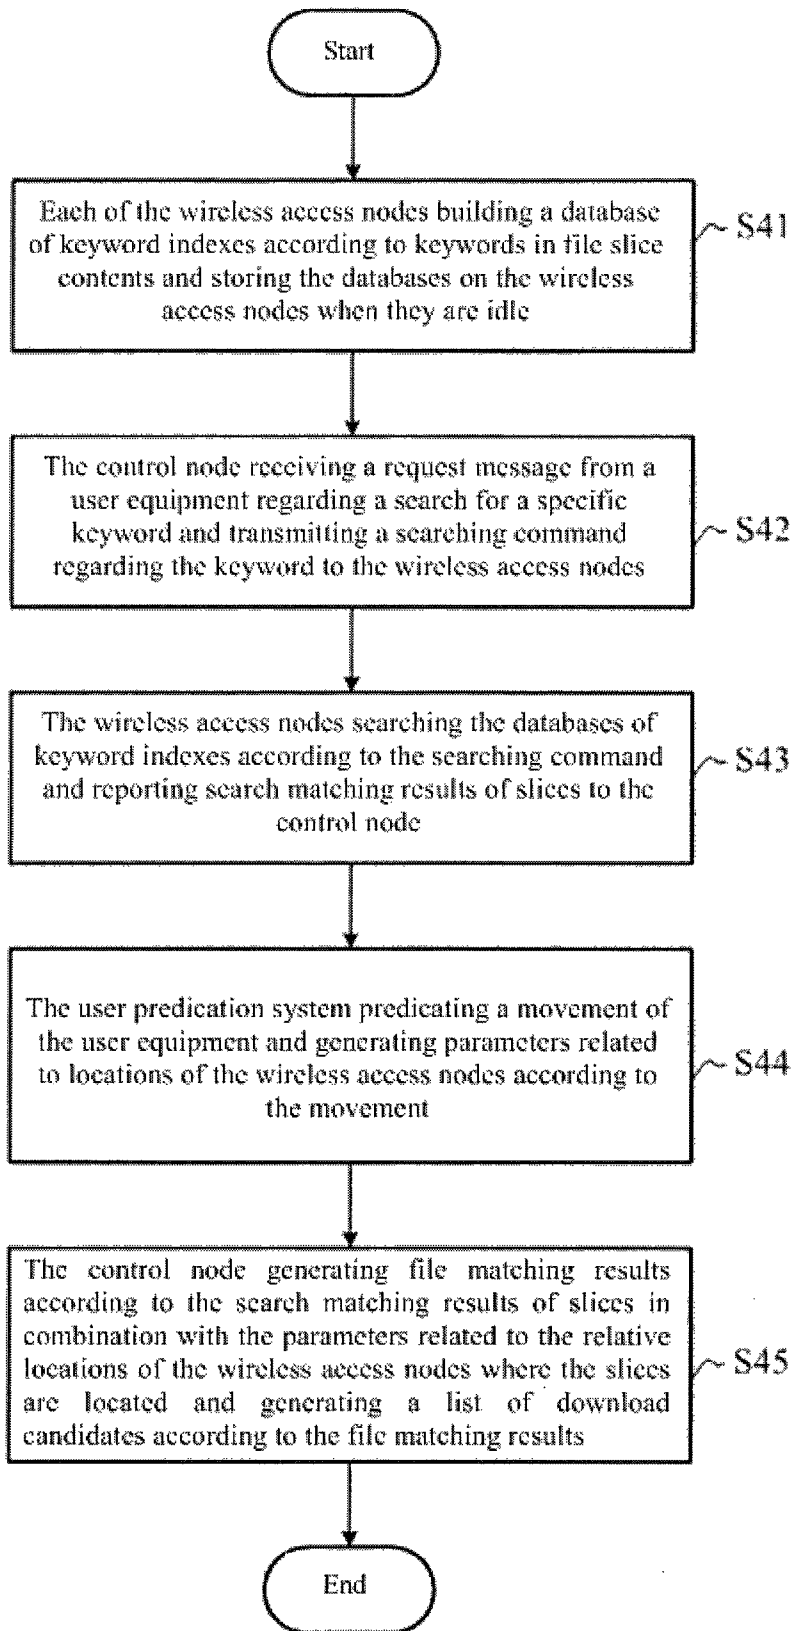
Start

Each of the wireless access nodes building a database of keyword indexes according to keywords in file slice contents and storing the databases on the wireless access nodes when they are idle

S41

The control node receiving a request message from a user equipment regarding a search for a specific keyword and transmitting a searching command regarding the keyword to the wireless access nodes

S42

The wireless access nodes searching the databases of keyword indexes according to the searching command and reporting search matching results of slices to the control node

S43

The user predication system predicating a movement of the user equipment and generating parameters related to locations of the wireless access nodes according to the movement

S44

The control node generating file matching results according to the search matching results of slices in combination with the parameters related to the relative locations of the wireless access nodes where the slices are located and generating a list of download candidates according to the file matching results

S45

End